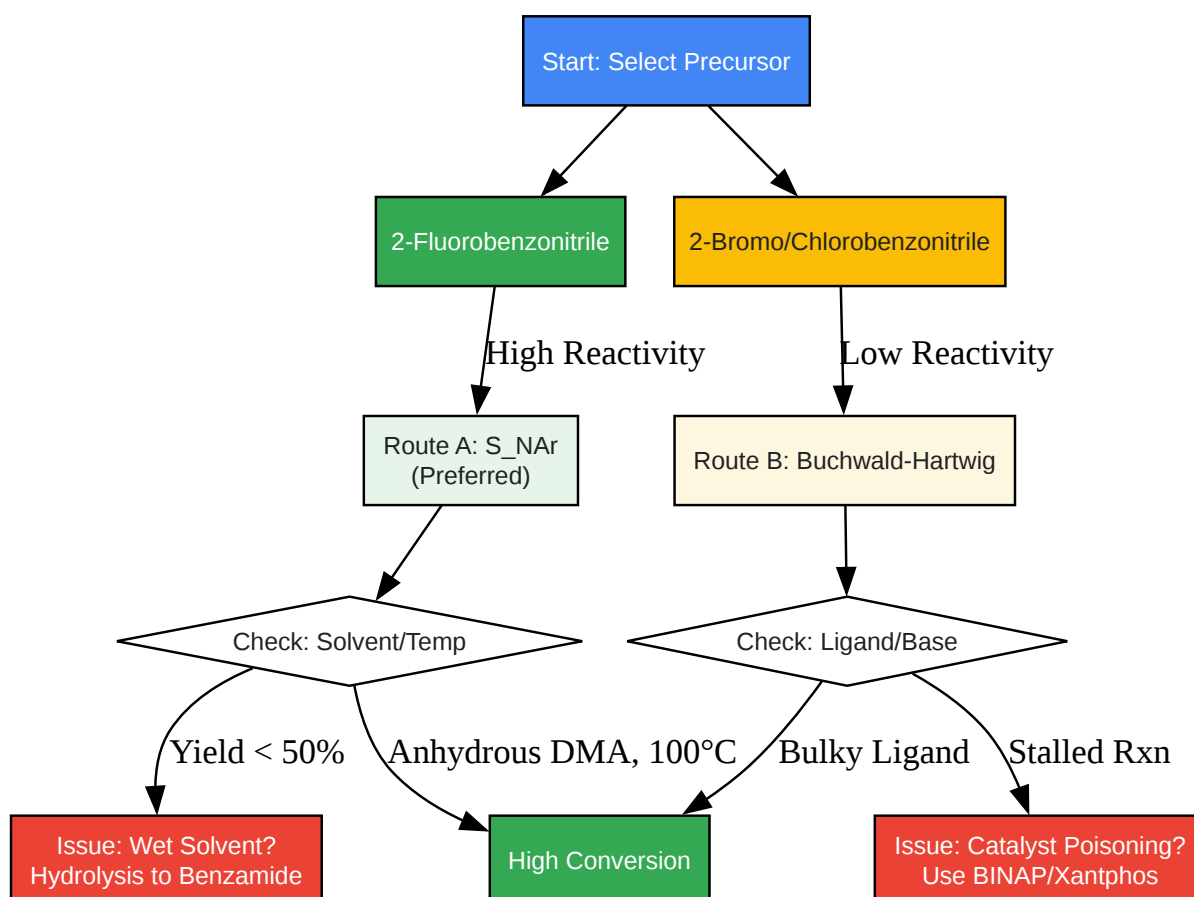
Start: Select Precursor

2-Fluorobenzonitrile

2-Bromo/Chlorobenzonitrile

High Reactivity

Low Reactivity

Route A: S_NAr
(Preferred)

Route B: Buchwald-Hartwig

Check: Solvent/Temp

Check: Ligand/Base

Yield < 50%

Anhydrous DMA, 100°C

Bulky Ligand

Stalled Rxn

Issue: Wet Solvent?
Hydrolysis to Benzamide

High Conversion

Issue: Catalyst Poisoning?
Use BINAP/Xantphos